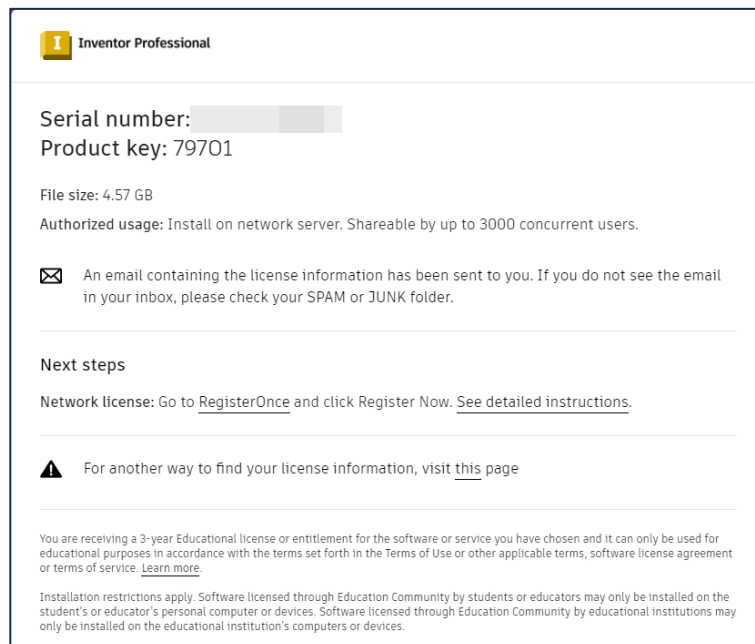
I Inventor Professional

Serial number: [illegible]
Product key: 797O1

File size: 4.57 GB

Authorized usage: Install on network server. Shareable by up to 3000 concurrent users.

An email containing the license information has been sent to you. If you do not see the email in your inbox, please check your SPAM or JUNK folder.

Next steps

Network license: Go to RegisterOnce and click Register Now. See detailed instructions.

For another way to find your license information, visit this page

You are receiving a 3-year Educational license or entitlement for the software or service you have chosen and it can only be used for educational purposes in accordance with the terms set forth in the Terms of Use or other applicable terms, software license agreement or terms of service. Learn more.

Installation restrictions apply. Software licensed through Education Community by students or educators may only be installed on the student's or educator's personal computer or devices. Software licensed through Education Community by educational institutions may only be installed on the educational institution's computers or devices.